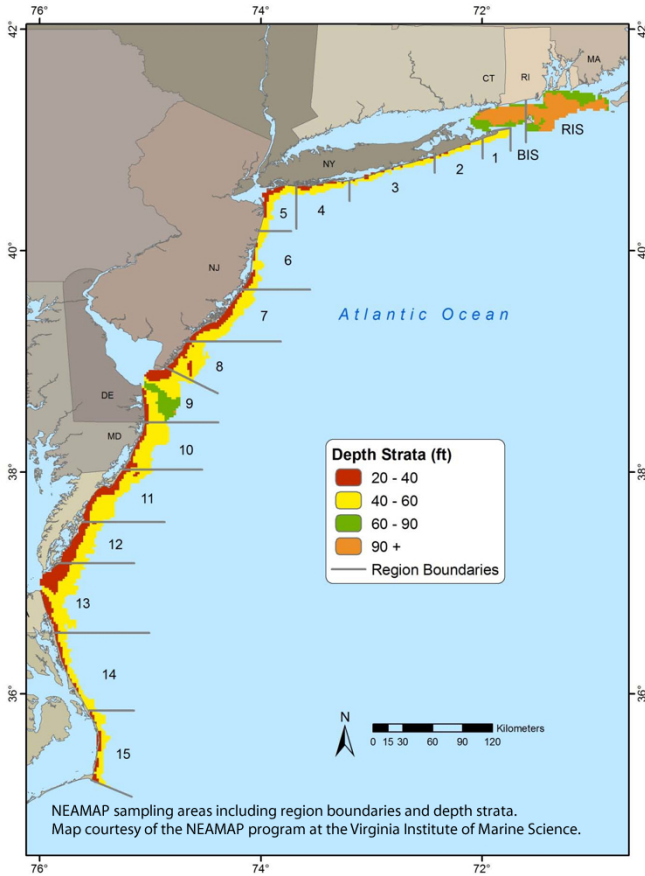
76° 74° 72°

42° 42°

CT RI MA

RIS

NY

BIS

1

2

3

4

5

40° 40°

NJ

6

Atlantic Ocean

7

8

DE

9

MD

Depth Strata (ft)

10

38° 38°

| Depth Strata (ft) |
|---|
| 20 - 40 |
| 40 - 60 |
| 60 - 90 |
| 90 + |
| Region Boundaries |

11

12

13

14

36° 36°

N

0 15 30 60 90 120 Kilometers

15

NEAMAP sampling areas including region boundaries and depth strata.
Map courtesy of the NEAMAP program at the Virginia Institute of Marine Science.

76° 74° 72°